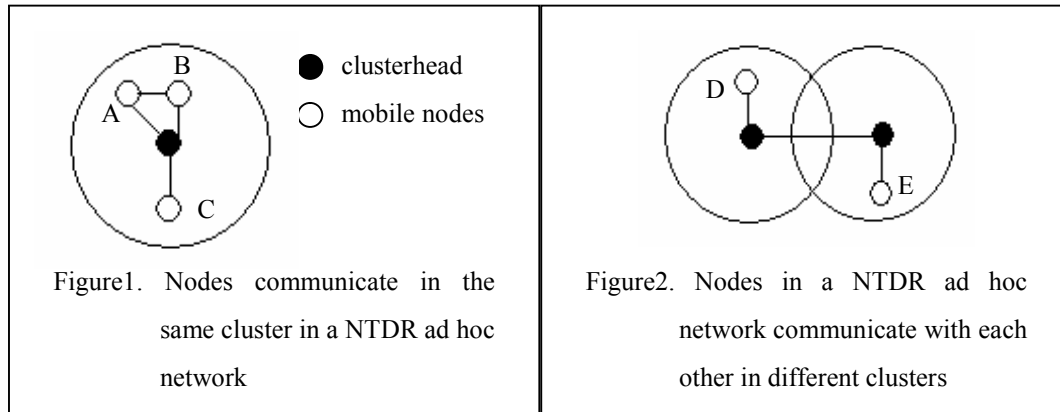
B
A
C

clusterhead
mobile nodes

Figure1. Nodes communicate in the same cluster in a NTDR ad hoc network

D
E

Figure2. Nodes in a NTDR ad hoc network communicate with each other in different clusters